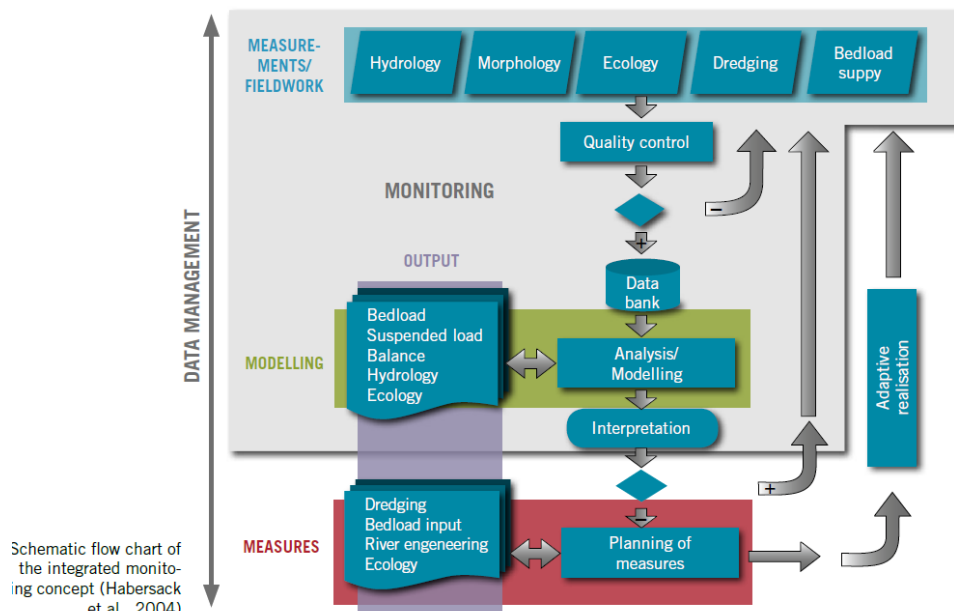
DATA MANAGEMENT

MEASUREMENTS/ FIELDWORK

Hydrology

Morphology

Ecology

Dredging

Bedload suppy

Quality control

MONITORING

−

+

Data bank

OUTPUT

Bedload
Suspended load
Balance
Hydrology
Ecology

MODELLING

Analysis/ Modelling

Interpretation

Adaptive realisation

+

−

Dredging
Bedload input
River engeneering
Ecology

MEASURES

Planning of measures

Schematic flow chart of the integrated monito-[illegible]ing concept (Habersack et al., 2004)